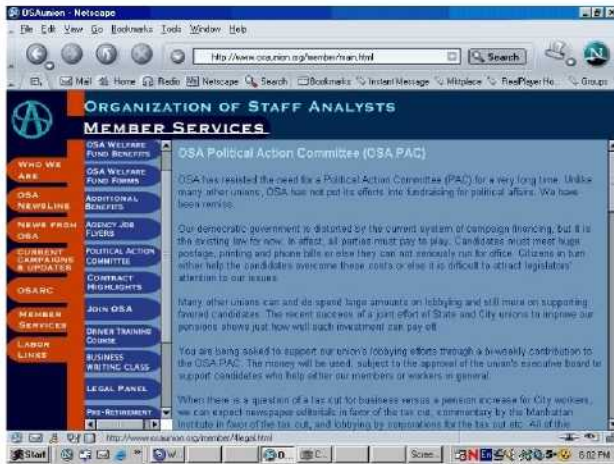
OSAunion - Netscape

File Edit View Go Bookmarks Tools Window Help

http://www.osaunion.org/member/main.html

Search

Mail Home Radio Netscape Search Bookmarks Instant Message Mitplace RealPlayer Ho... Groups

ORGANIZATION OF STAFF ANALYSTS

MEMBER SERVICES

WHO WE ARE

OSA NEWSLINE

NEWS FROM OSA

CURRENT CAMPAIGNS & UPDATES

OSARC

MEMBER SERVICES

LABOR LINKS

OSA WELFARE FUND BENEFITS

OSA WELFARE FUND FORMS

ADDITIONAL BENEFITS

AGENCY JOB FLYERS

POLITICAL ACTION COMMITTEE

CONTRACT HIGHLIGHTS

JOIN OSA

DINNER TRAINING COURSE

BUSINESS WRITING CLASS

LEGAL PANEL

PRE-RETIREMENT

OSA Political Action Committee (OSA PAC)

OSA has resisted the need for a Political Action Committee (PAC) for a very long time. Unlike many other unions, OSA has not put its efforts into fundraising for political affairs. We have been remiss.

Our democratic government is distorted by the current system of campaign financing, but it is the existing law for now. In effect, all parties must pay to play. Candidates must meet huge postage, printing and phone bills or else they can not seriously run for office. Citizens in turn either help the candidates overcome these costs or else it is difficult to attract legislators' attention to our issues.

Many other unions can and do spend large amounts on lobbying and still more on supporting favored candidates. The recent success of a joint effort of State and City unions to improve our pensions shows just how well such investment can pay off.

You are being asked to support our union's lobbying efforts through a bi-weekly contribution to the OSA PAC. The money will be used, subject to the approval of the union's executive board to support candidates who help either our members or workers in general.

When there is a question of a tax cut for business versus a pension increase for City workers, we can expect newspaper editorials in favor of the tax cut, commentary by the Manhattan Institute in favor of the tax cut, and lobbying by corporations for the tax cut etc. All of the

http://www.osaunion.org/member/llegal.html

Start

5:02 PM